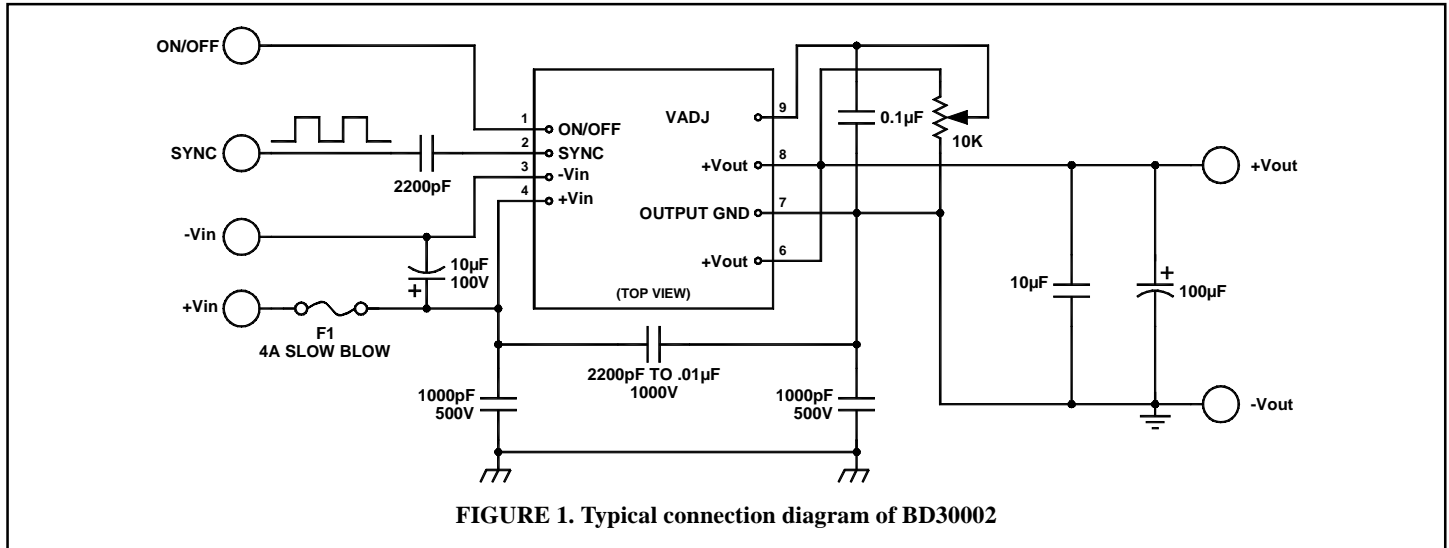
ON/OFF

SYNC

-Vin

+Vin

2200pF

10µF
100V

+

F1
4A SLOW BLOW

1 ON/OFF
2 SYNC
3 -Vin
4 +Vin

VADJ 9
+Vout 8
OUTPUT GND 7
+Vout 6

(TOP VIEW)

0.1µF

10K

+Vout

10µF

+

100µF

-Vout

2200pF TO .01µF
1000V

1000pF
500V

1000pF
500V

FIGURE 1. Typical connection diagram of BD30002